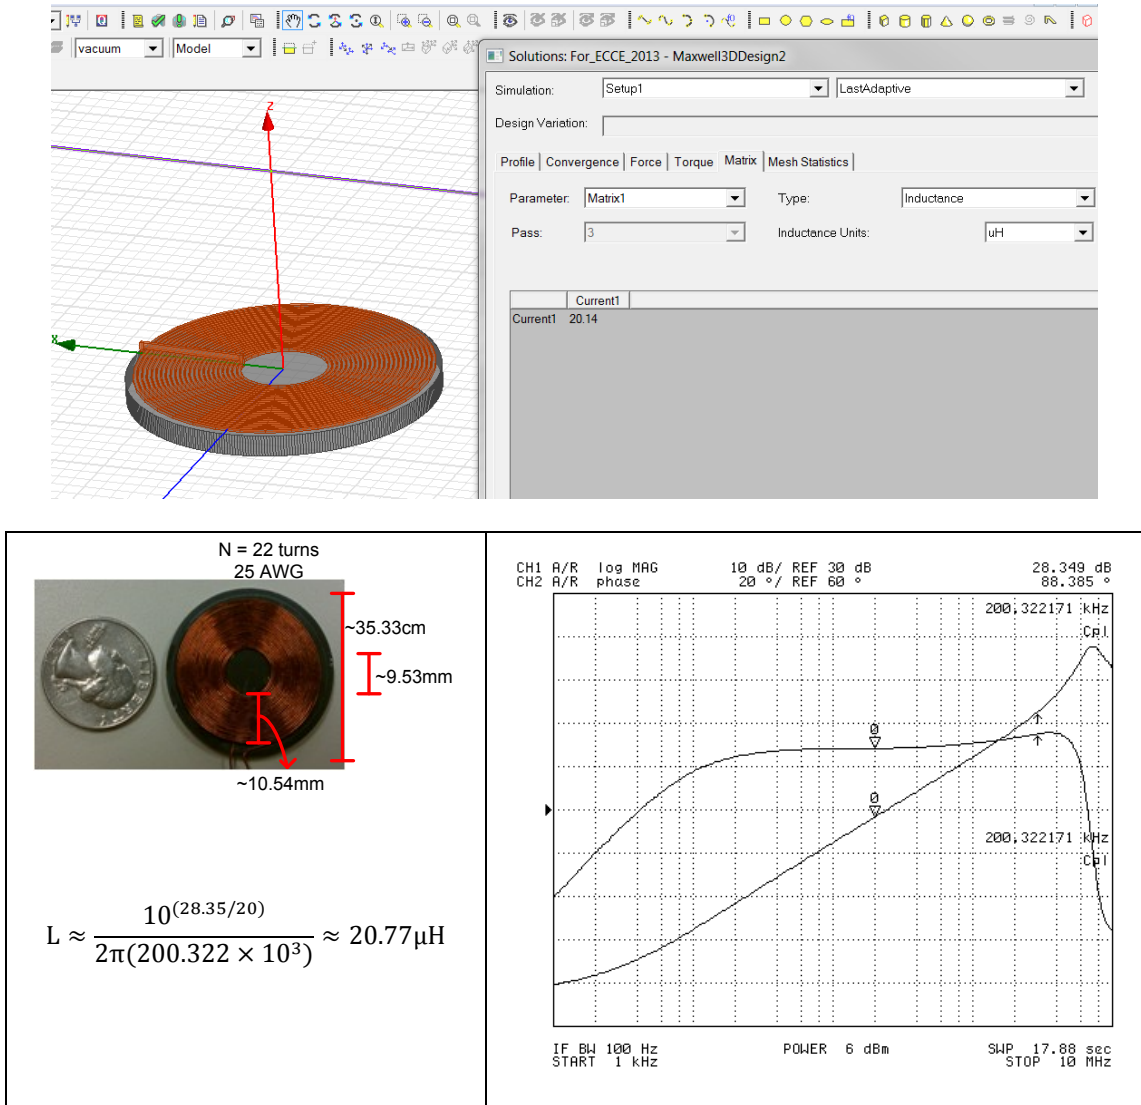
vacuum
Model
Solutions: For_ECCE_2013 - Maxwell3DDesign2
Simulation: Setup1 LastAdaptive
Design Variation:
Profile | Convergence | Force | Torque | Matrix | Mesh Statistics
Parameter: Matrix1
Type: Inductance
Pass: 3
Inductance Units: uH

| | Current1 |
|---|---|
| Current1 | 20.14 |

Z
X

N = 22 turns
25 AWG
~35.33cm
~9.53mm
~10.54mm

$L \approx \frac{10^{(28.35/20)}}{2\pi(200.322 \times 10^3)} \approx 20.77\mu H$

CH1 A/R log MAG 10 dB/ REF 30 dB 28.349 dB
CH2 A/R phase 20 °/ REF 60 ° 88.385 °
200.322171 kHz
Cpl
0
0
200.322171 kHz
Cpl
IF BW 100 Hz POWER 6 dBm SWP 17.88 sec
START 1 kHz STOP 10 MHz